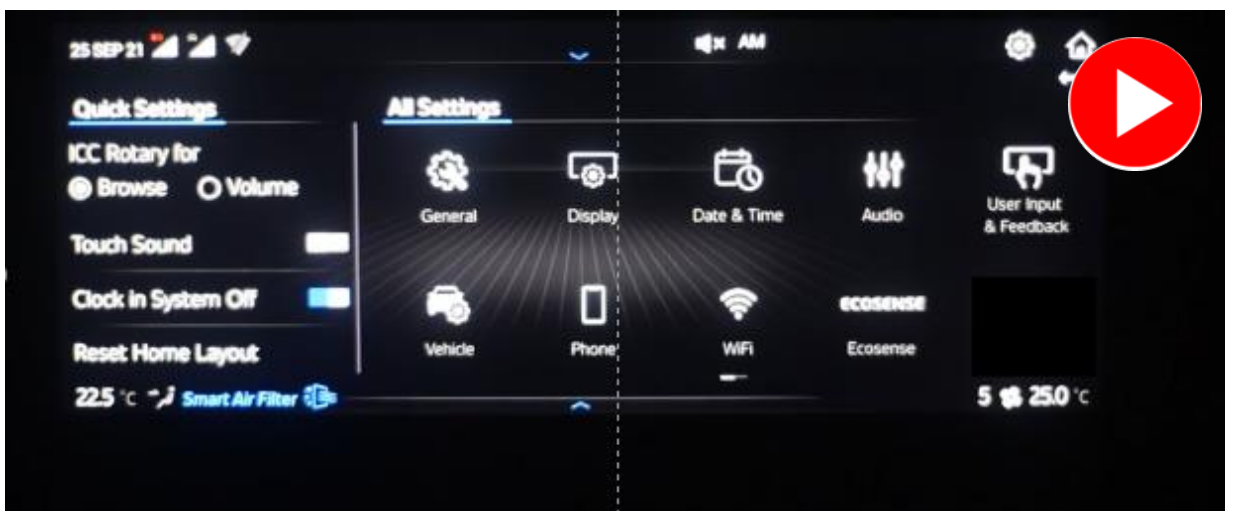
25 SEP 21

AM

Quick Settings

ICC Rotary for

Browse Volume

Touch Sound

Clock in System Off

Reset Home Layout

All Settings

General

Display

Date & Time

Audio

User Input & Feedback

Vehicle

Phone

WiFi

ECOSENSE

Ecosense

22.5 °C Smart Air Filter

5 25.0 °C